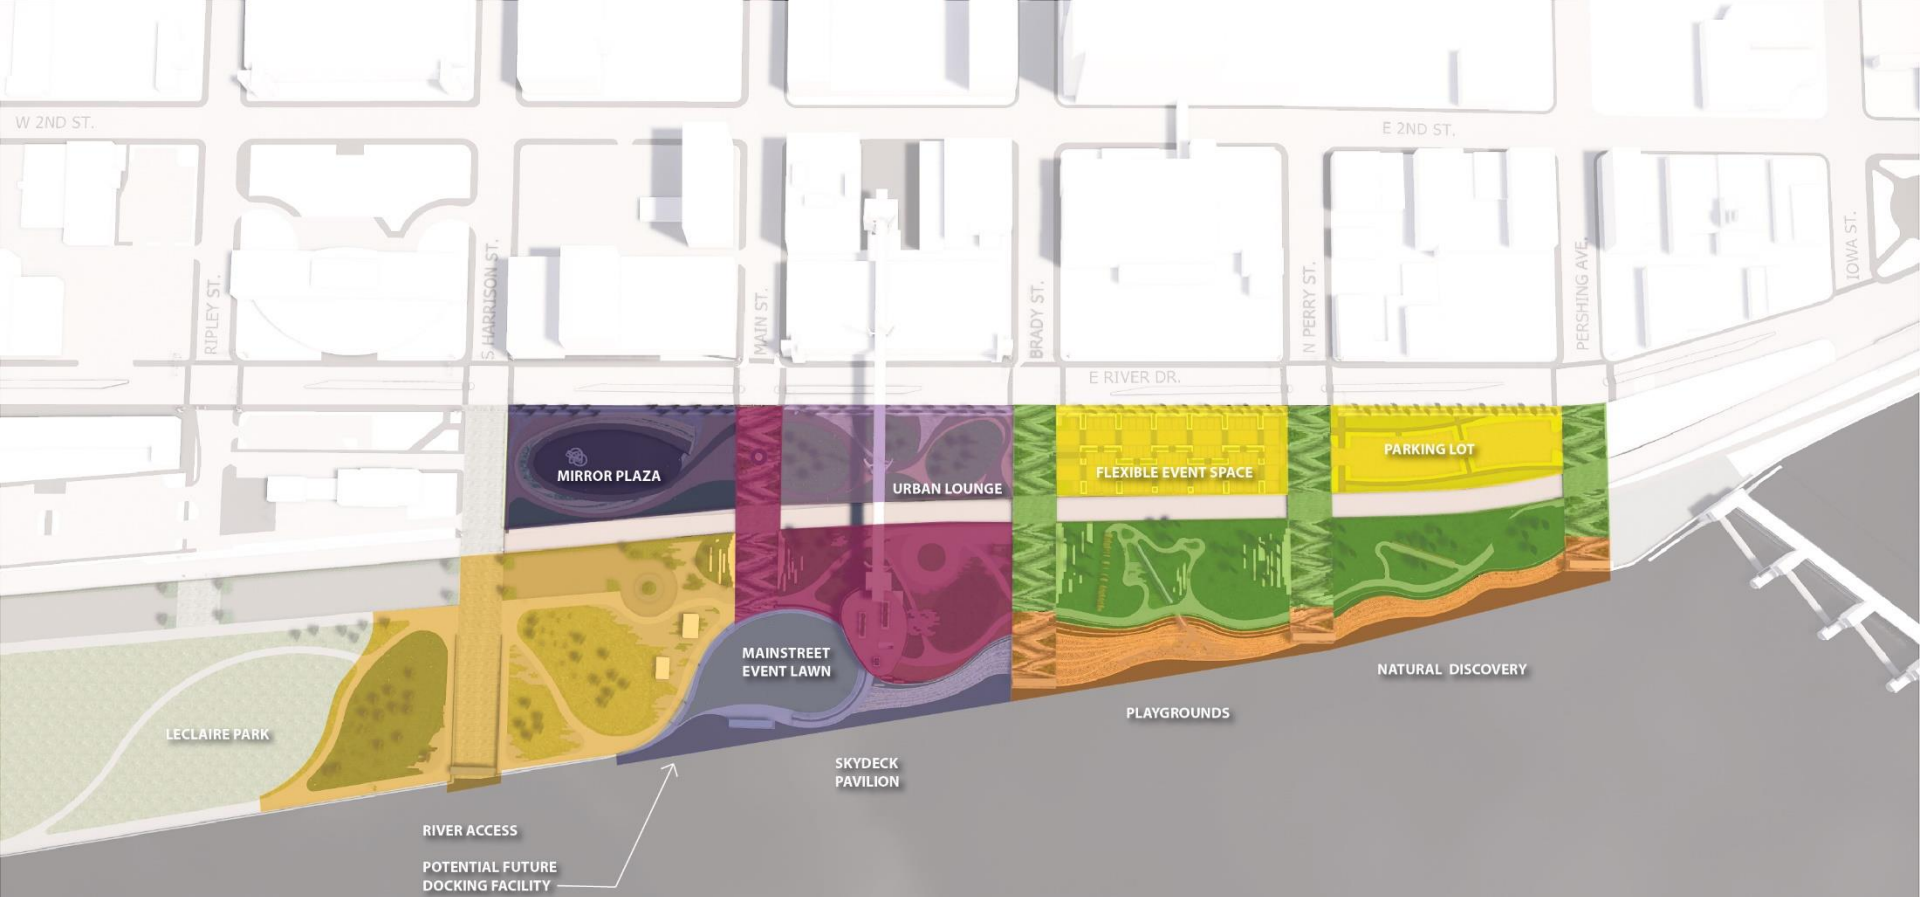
W 2ND ST.

E 2ND ST.

RIPLEY ST.

S HARRISON ST.

MAIN ST.

BRADY ST.

N PERRY ST.

PERSHING AVE.

IOWA ST.

E RIVER DR.

MIRROR PLAZA

URBAN LOUNGE

FLEXIBLE EVENT SPACE

PARKING LOT

MAINSTREET EVENT LAWN

NATURAL DISCOVERY

PLAYGROUNDS

LECLAIRE PARK

SKYDECK PAVILION

RIVER ACCESS

POTENTIAL FUTURE DOCKING FACILITY